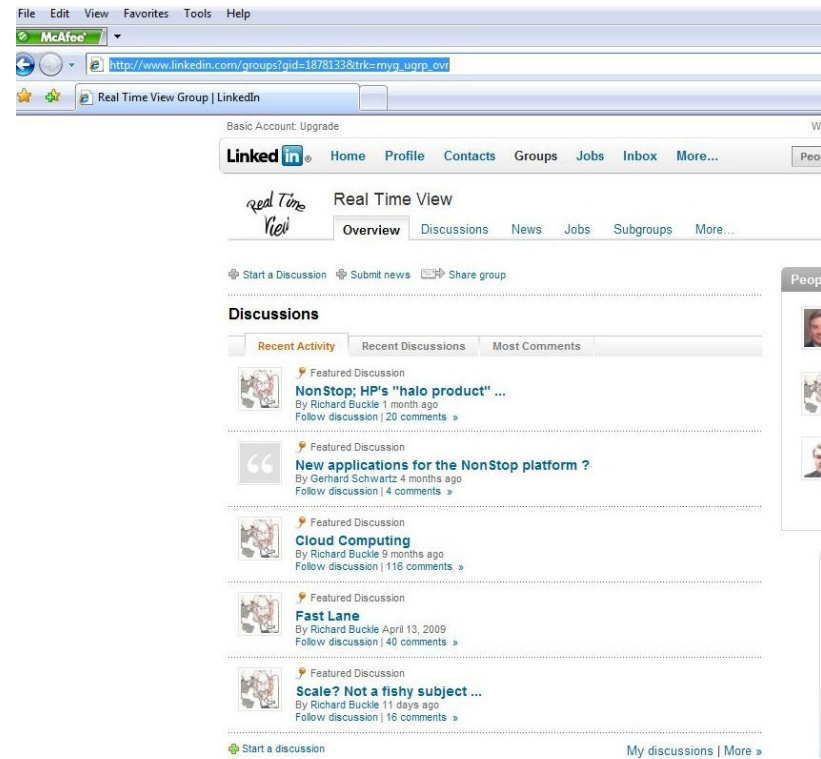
File Edit View Favorites Tools Help

McAfee

http://www.linkedin.com/groups?gid=1878133&trk=myg_ugrp_ovr

Real Time View Group | LinkedIn

Basic Account: Upgrade

W

Linked in Home Profile Contacts Groups Jobs Inbox More...

Peo

Real Time View

Real Time View

Overview Discussions News Jobs Subgroups More...

Start a Discussion Submit news Share group

Peop

Discussions

Recent Activity Recent Discussions Most Comments

Featured Discussion
NonStop; HP's "halo product" ...
By Richard Buckle 1 month ago
Follow discussion | 20 comments »

Featured Discussion
New applications for the NonStop platform ?
By Gerhard Schwartz 4 months ago
Follow discussion | 4 comments »

Featured Discussion
Cloud Computing
By Richard Buckle 9 months ago
Follow discussion | 116 comments »

Featured Discussion
Fast Lane
By Richard Buckle April 13, 2009
Follow discussion | 40 comments »

Featured Discussion
Scale? Not a fishy subject ...
By Richard Buckle 11 days ago
Follow discussion | 16 comments »

Start a discussion

My discussions | More »